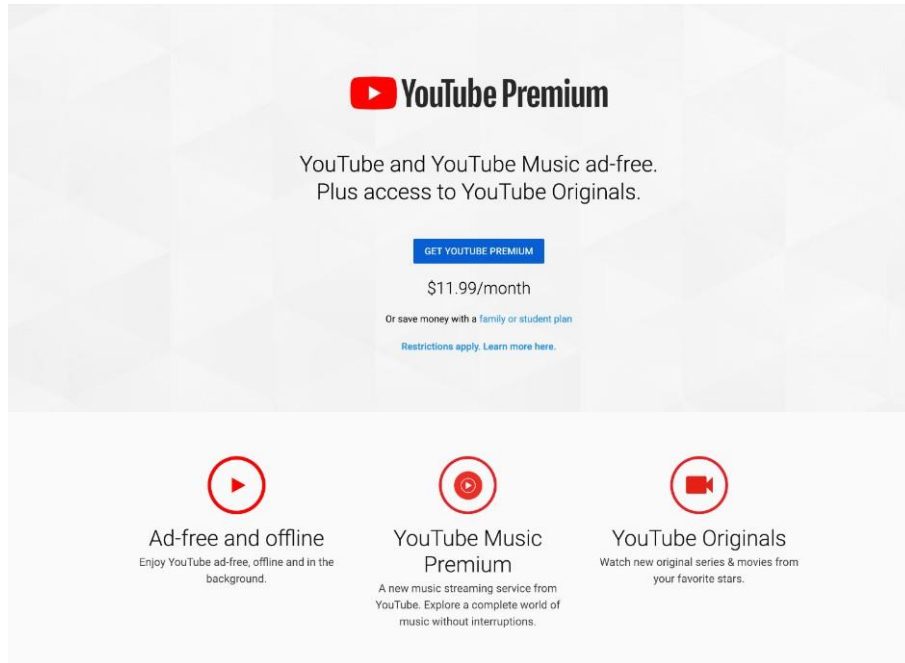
YouTube Premium

YouTube and YouTube Music ad-free.
Plus access to YouTube Originals.

GET YOUTUBE PREMIUM

$11.99/month

Or save money with a family or student plan

Restrictions apply. Learn more here.

Ad-free and offline
Enjoy YouTube ad-free, offline and in the background.

YouTube Music Premium
A new music streaming service from YouTube. Explore a complete world of music without interruptions.

YouTube Originals
Watch new original series & movies from your favorite stars.